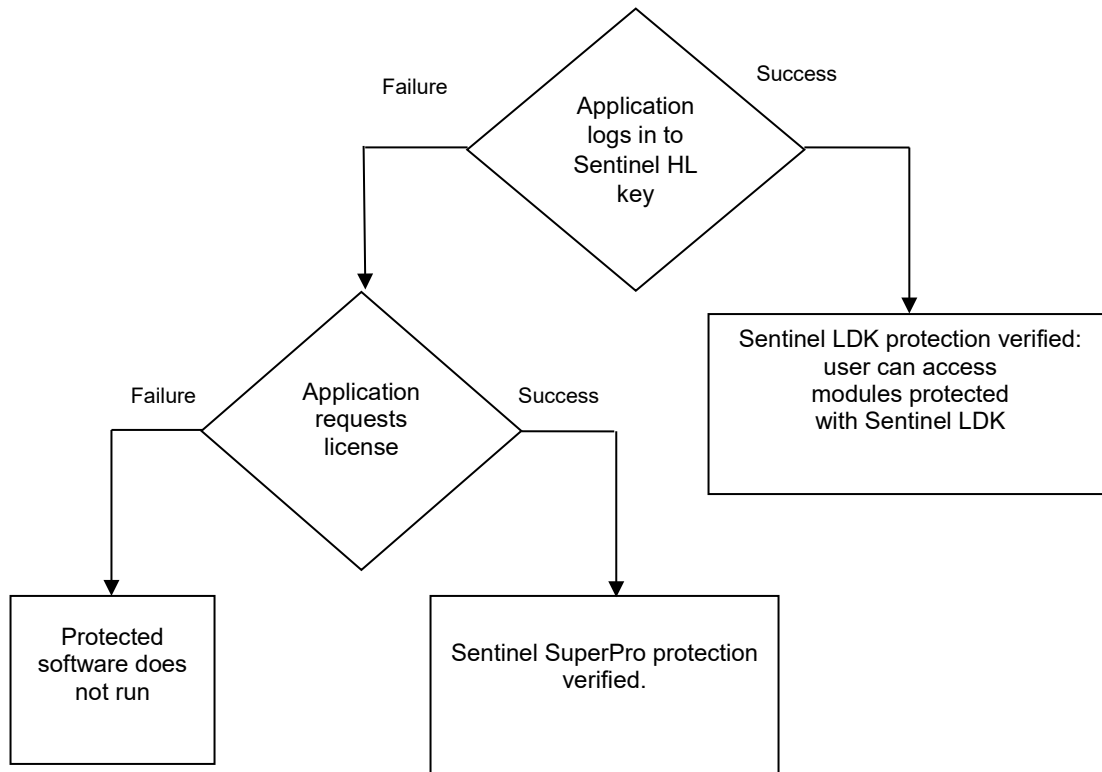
Failure

Success

Application logs in to Sentinel HL key

Sentinel LDK protection verified: user can access modules protected with Sentinel LDK

Failure

Application requests license

Success

Protected software does not run

Sentinel SuperPro protection verified.